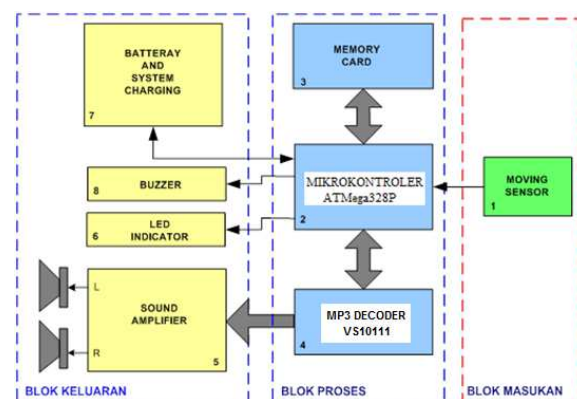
BATTERAY AND SYSTEM CHARGING
7

MEMORY CARD
3

BUZZER
8

MIKROKONTROLER ATMega328P
2

MOVING SENSOR
1

LED INDICATOR
6

L

R

SOUND AMPLIFIER
5

MP3 DECODER VS10111
4

BLOK KELUARAN

BLOK PROSES

BLOK MASUKAN